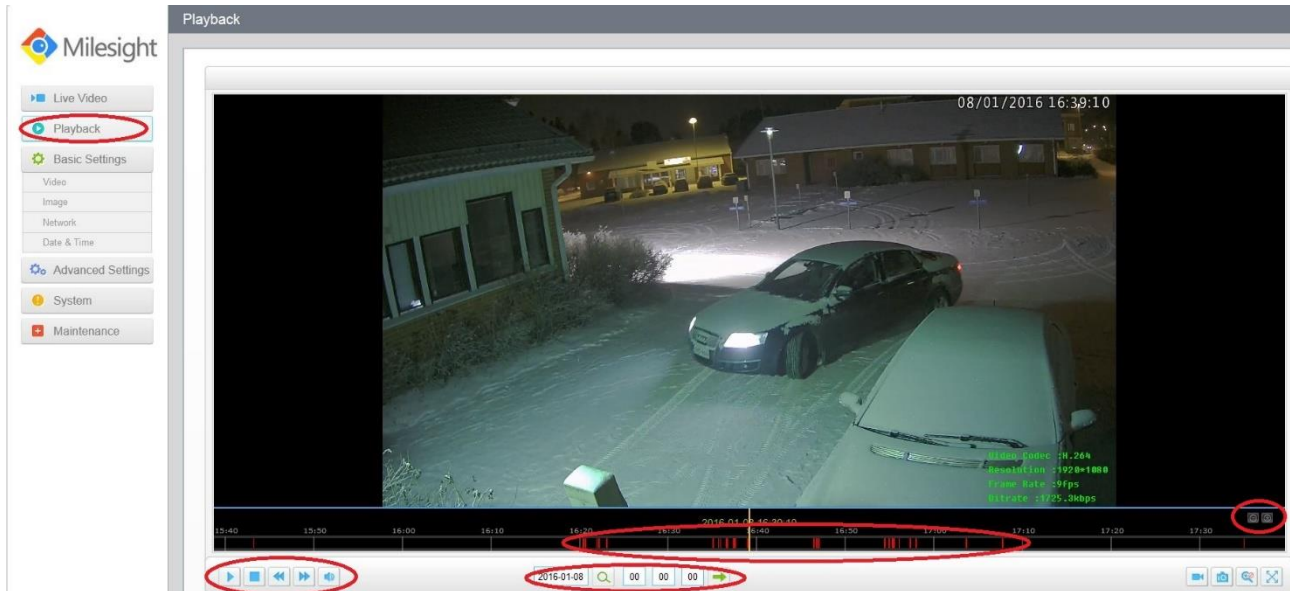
Milesight

Live Video
Playback
Basic Settings
Video
Image
Network
Date & Time
Advanced Settings
System
Maintenance

Playback

08/01/2016 16:39:10

Video Codec :H.264
Resolution :1920*1080
Frame Rate :9fps
Bitrate :1725.3kbps

2016-01-08 16:39:10

15:40 15:50 16:00 16:10 16:20 16:30 16:40 16:50 17:00 17:10 17:20 17:30

2016-01-08 00 00 00